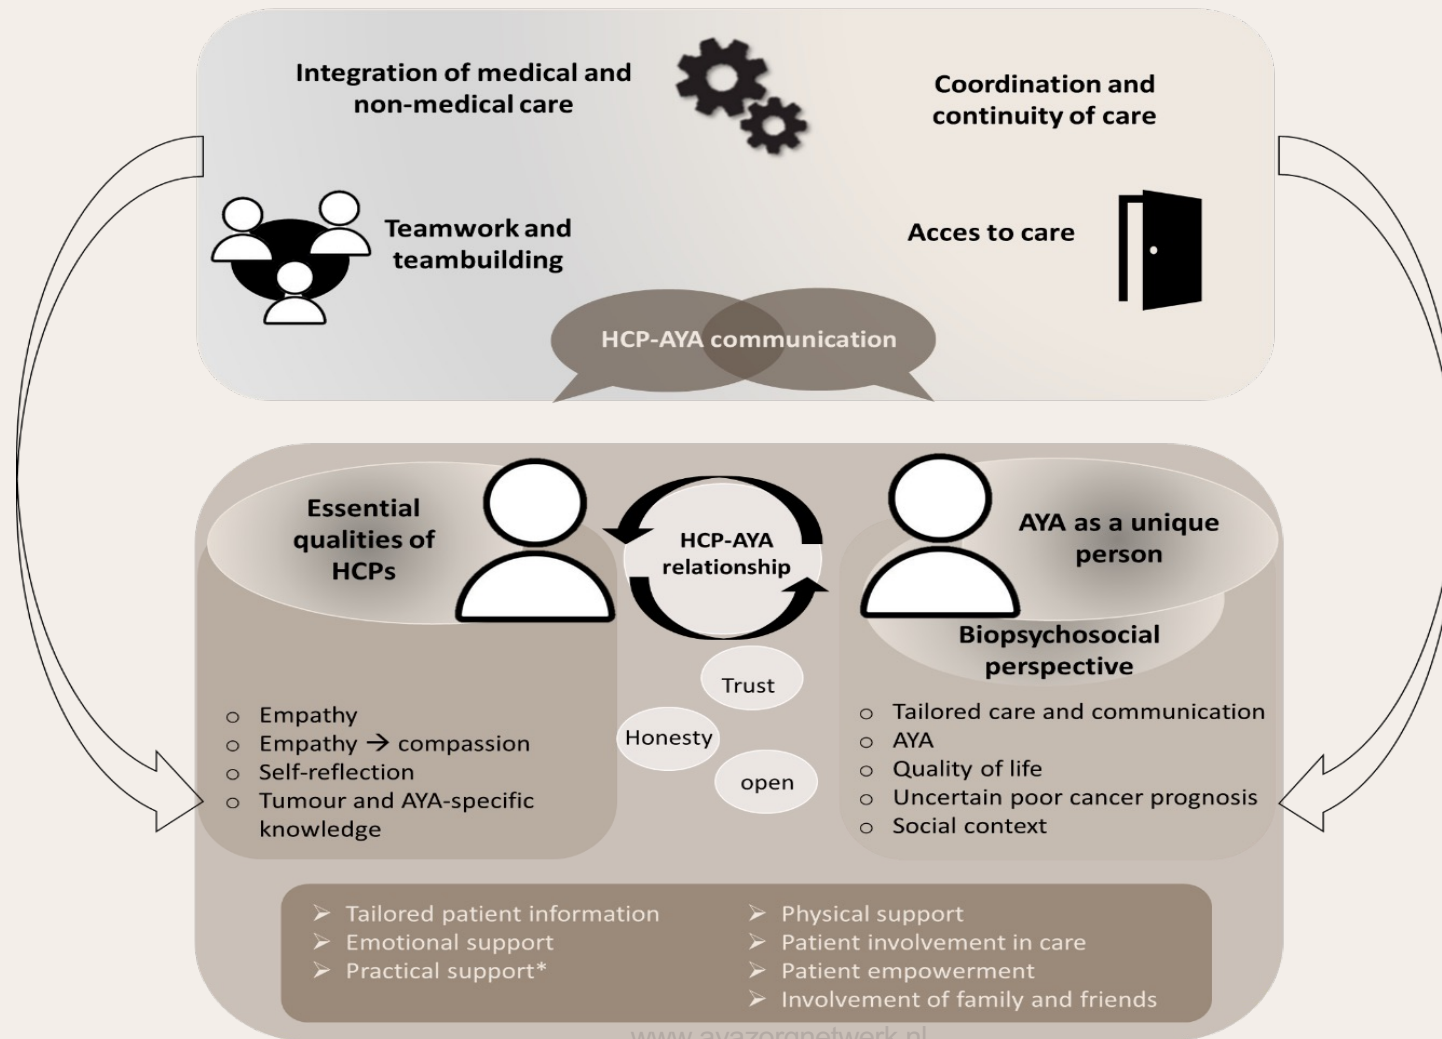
Integration of medical and non-medical care

Coordination and continuity of care

Teamwork and teambuilding

Acces to care

HCP-AYA communication

Essential qualities of HCPs

HCP-AYA relationship

AYA as a unique person

Biopsychosocial perspective

Trust

Honesty

open

- Empathy
- Empathy → compassion
- Self-reflection
- Tumour and AYA-specific knowledge

- Tailored care and communication
- AYA
- Quality of life
- Uncertain poor cancer prognosis
- Social context

- Tailored patient information
- Emotional support
- Practical support*

- Physical support
- Patient involvement in care
- Patient empowerment
- Involvement of family and friends

www.ayazorgnetwerk.nl